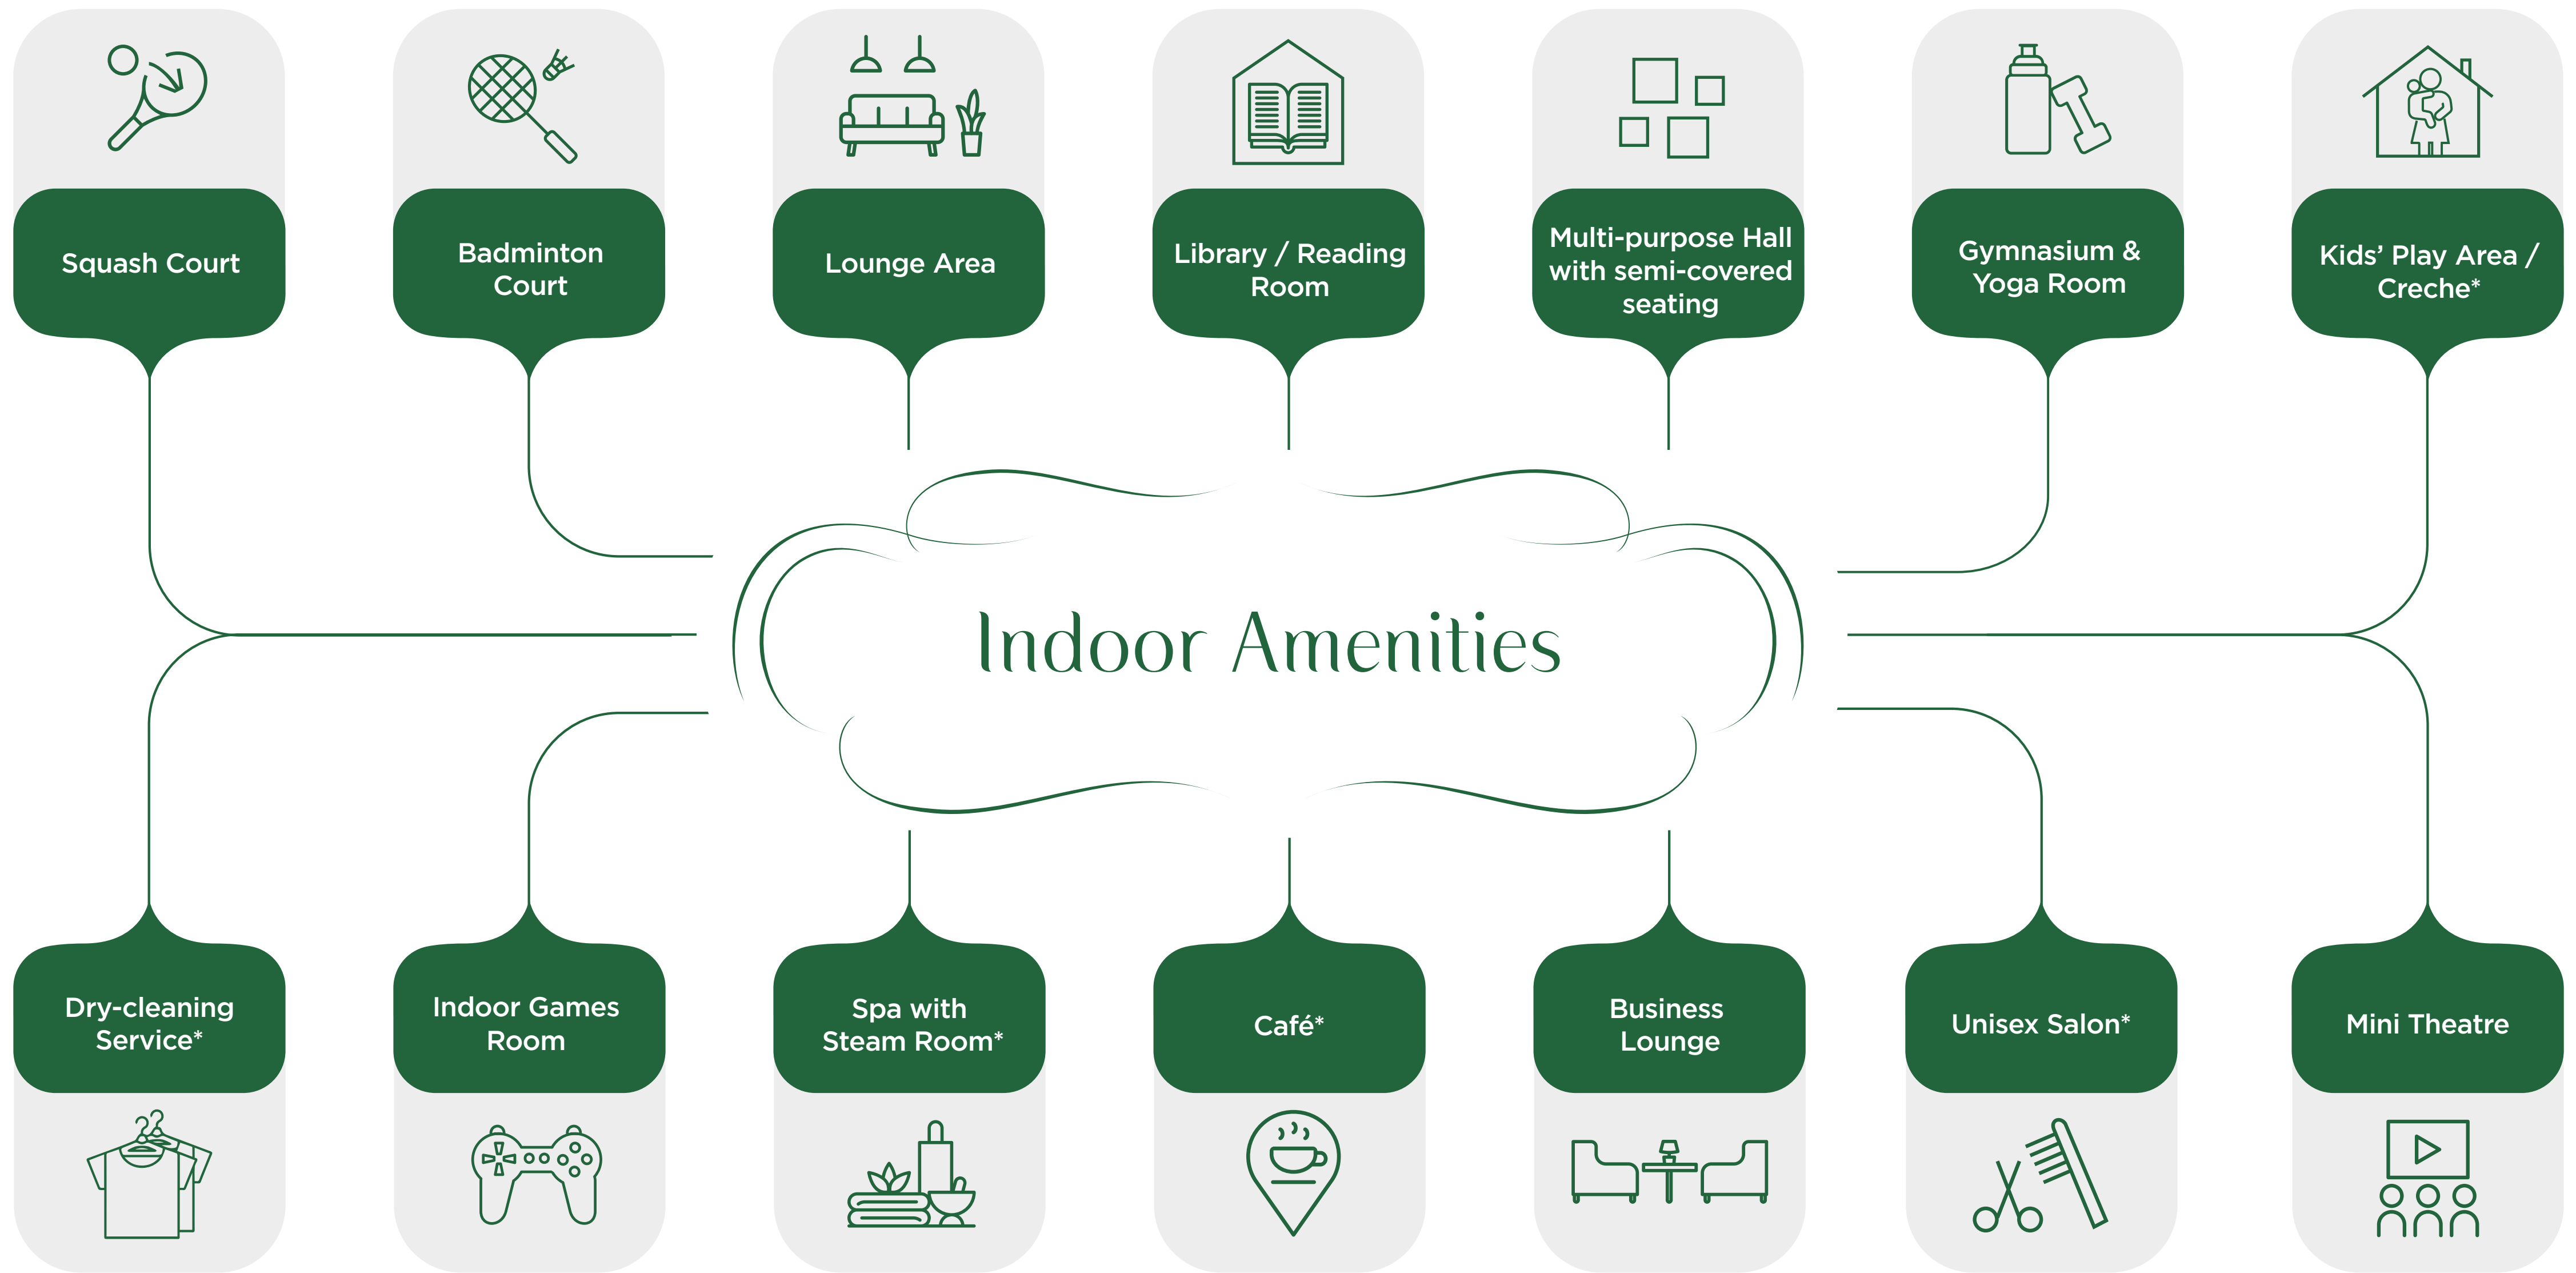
Squash Court

Badminton Court

Lounge Area

Library / Reading Room

Multi-purpose Hall with semi-covered seating

Gymnasium & Yoga Room

Kids' Play Area / Creche*

Indoor Amenities

Dry-cleaning Service*

Indoor Games Room

Spa with Steam Room*

Café*

Business Lounge

Unisex Salon*

Mini Theatre